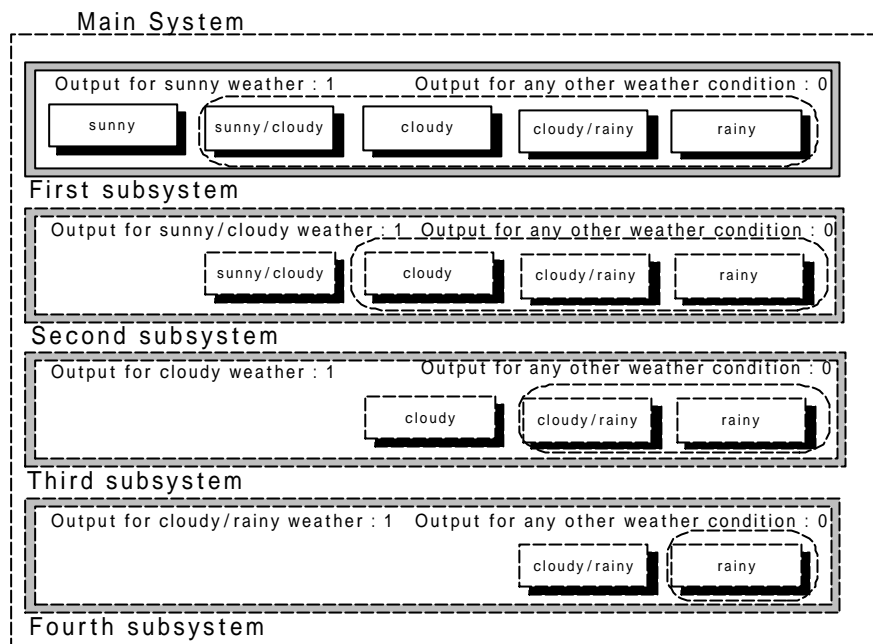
Main System

Output for sunny weather : 1 Output for any other weather condition : 0

sunny

sunny/cloudy

cloudy

cloudy/rainy

rainy

First subsystem

Output for sunny/cloudy weather : 1 Output for any other weather condition : 0

sunny/cloudy

cloudy

cloudy/rainy

rainy

Second subsystem

Output for cloudy weather : 1 Output for any other weather condition : 0

cloudy

cloudy/rainy

rainy

Third subsystem

Output for cloudy/rainy weather : 1 Output for any other weather condition : 0

cloudy/rainy

rainy

Fourth subsystem